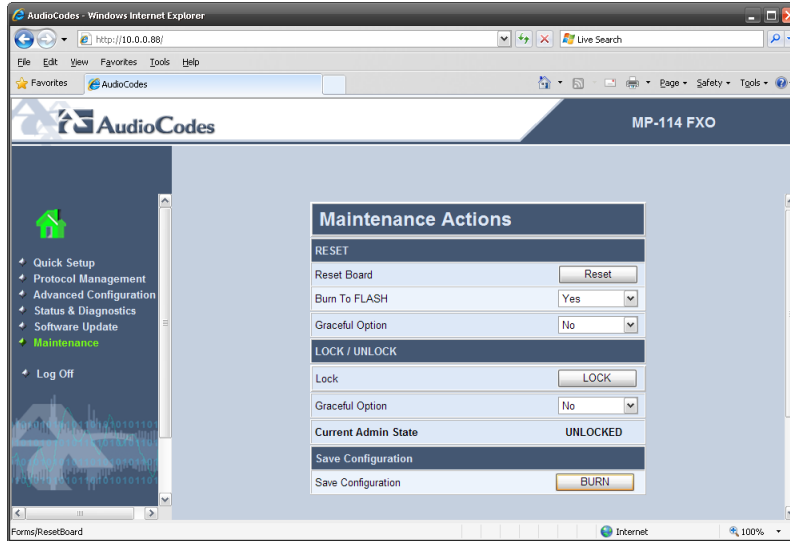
AudioCodes - Windows Internet Explorer

http://10.0.0.88/

Live Search

File Edit View Favorites Tools Help

Favorites AudioCodes

Page ▾ Safety ▾ Tools ▾

AudioCodes

MP-114 FXO

Quick Setup
Protocol Management
Advanced Configuration
Status & Diagnostics
Software Update
Maintenance

Log Off

Maintenance Actions

| RESET | |
|---|---|
| Reset Board | Reset |
| Burn To FLASH | Yes |
| Graceful Option | No |
| LOCK / UNLOCK | |
| Lock | LOCK |
| Graceful Option | No |
| Current Admin State | UNLOCKED |
| Save Configuration | |
| Save Configuration | BURN |

Forms/ResetBoard

Internet

100%